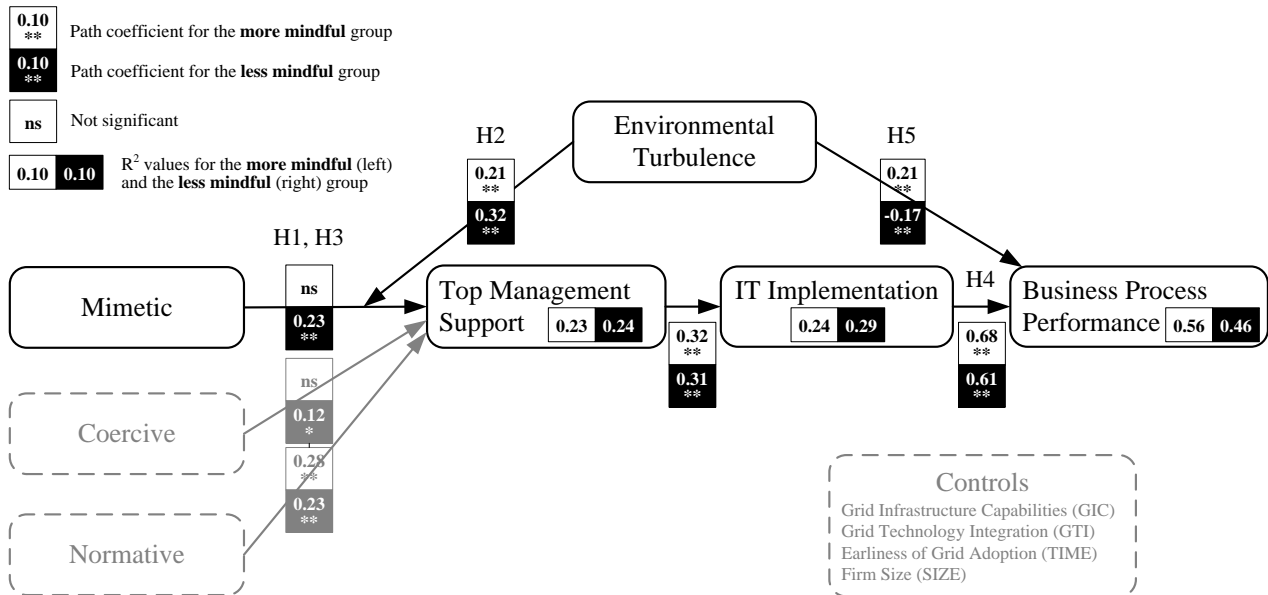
0.10 ** Path coefficient for the **more mindful** group

0.10 ** Path coefficient for the **less mindful** group

ns Not significant

0.10 0.10 $R^2$ values for the **more mindful** (left) and the **less mindful** (right) group

H2

0.21 **

0.32 **

Environmental Turbulence

H5

0.21 **

-0.17 **

H1, H3

ns

0.23 **

Mimetic

Top Management Support 0.23 0.24

IT Implementation 0.24 0.29

H4

Business Process Performance 0.56 0.46

0.32 **

0.31 **

0.68 **

0.61 **

ns

0.12 *

Coercive

0.28 **

0.23 **

Normative

Controls
Grid Infrastructure Capabilities (GIC)
Grid Technology Integration (GTI)
Earliness of Grid Adoption (TIME)
Firm Size (SIZE)